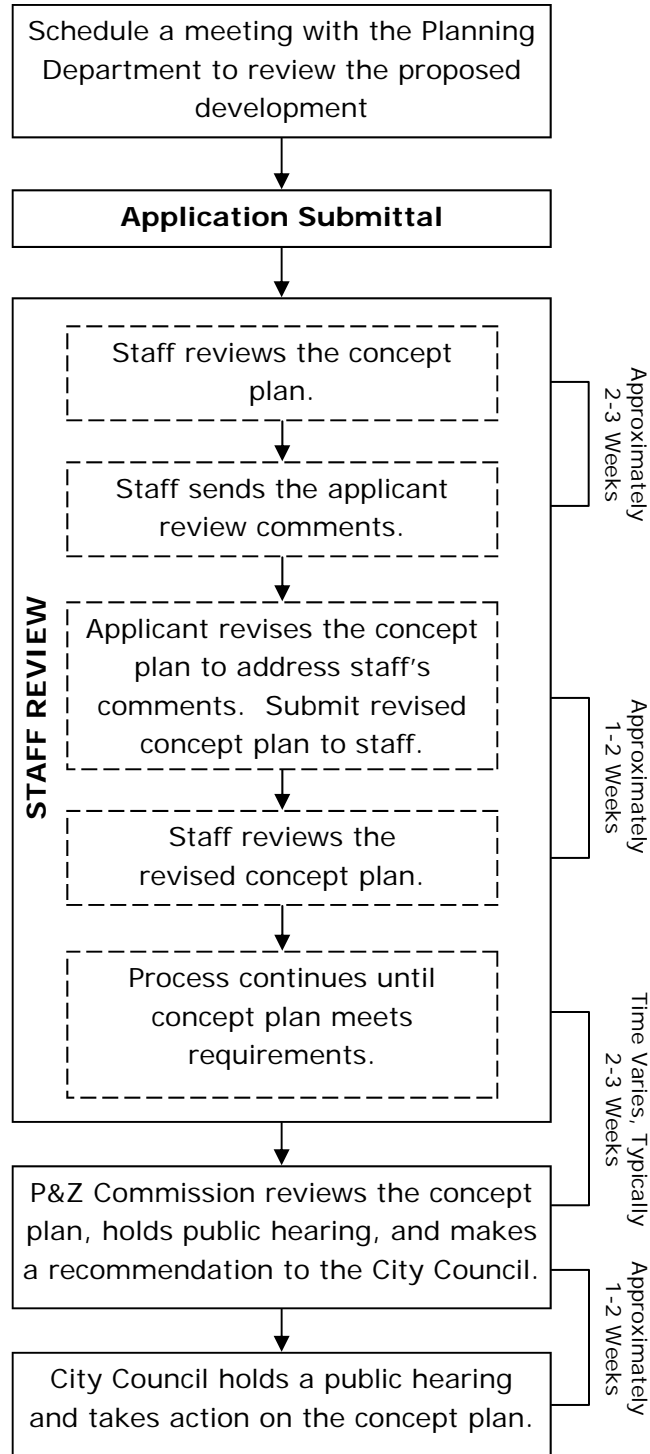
Schedule a meeting with the Planning Department to review the proposed development

Application Submittal

STAFF REVIEW

Staff reviews the concept plan.

Staff sends the applicant review comments.

Approximately 2-3 Weeks

Applicant revises the concept plan to address staff's comments. Submit revised concept plan to staff.

Staff reviews the revised concept plan.

Approximately 1-2 Weeks

Process continues until concept plan meets requirements.

Time Varies, Typically 2-3 Weeks

P&Z Commission reviews the concept plan, holds public hearing, and makes a recommendation to the City Council.

Approximately 1-2 Weeks

City Council holds a public hearing and takes action on the concept plan.